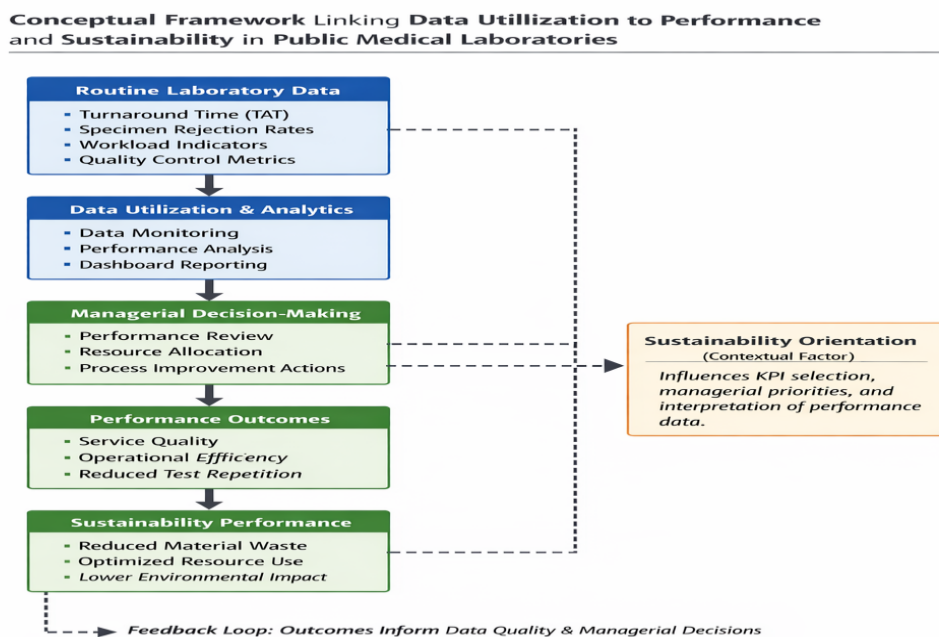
Conceptual Framework Linking Data Utillization to Performance and Sustainability in Public Medical Laboratories

Routine Laboratory Data
- Turnaround Time (TAT)
- Specimen Rejection Rates
- Workload Indicators
- Quality Control Metrics

Data Utilization & Analytics
- Data Monitoring
- Performance Analysis
- Dashboard Reporting

Managerial Decision-Making
- Performance Review
- Resource Allocation
- Process Improvement Actions

Performance Outcomes
- Service Quality
- Operational Effficency
- Reduced Test Repetition

Sustainability Performance
- Reduced Material Waste
- Optimized Resource Use
- Lower Environmental Impact

Sustainability Orientation
(Contextual Factor)
Influences KPI selection, managerial priorities, and interpretation of performance data.

Feedback Loop: Outcomes Inform Data Quality & Managerial Decisions